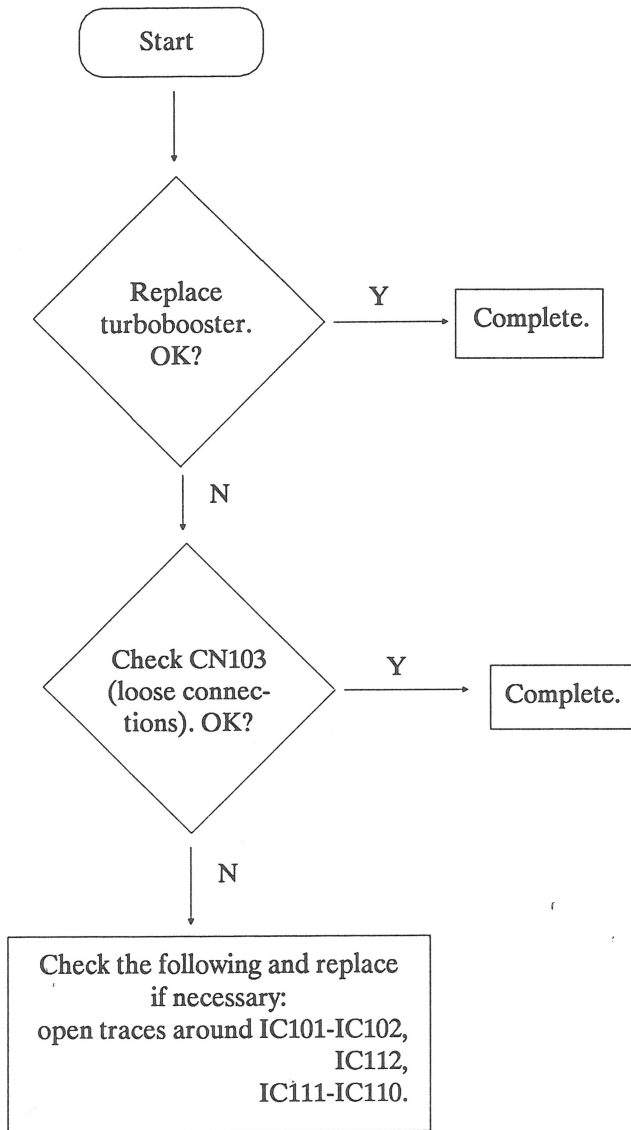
Start

Replace turbobooster. OK?

Y

Complete.

N

Check CN103 (loose connections). OK?

Y

Complete.

N

Check the following and replace if necessary:
open traces around IC101-IC102,
IC112,
IC111-IC110.